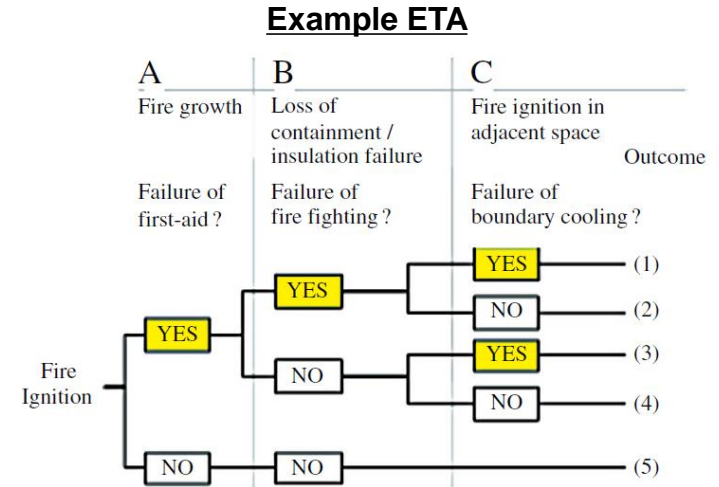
Example ETA

A
Fire growth

Failure of first-aid ?

B
Loss of containment / insulation failure

Failure of fire fighting ?

C
Fire ignition in adjacent space

Failure of boundary cooling ?

Outcome

Fire Ignition

YES
YES
YES (1)
NO (2)
NO
YES (3)
NO (4)
NO
NO (5)